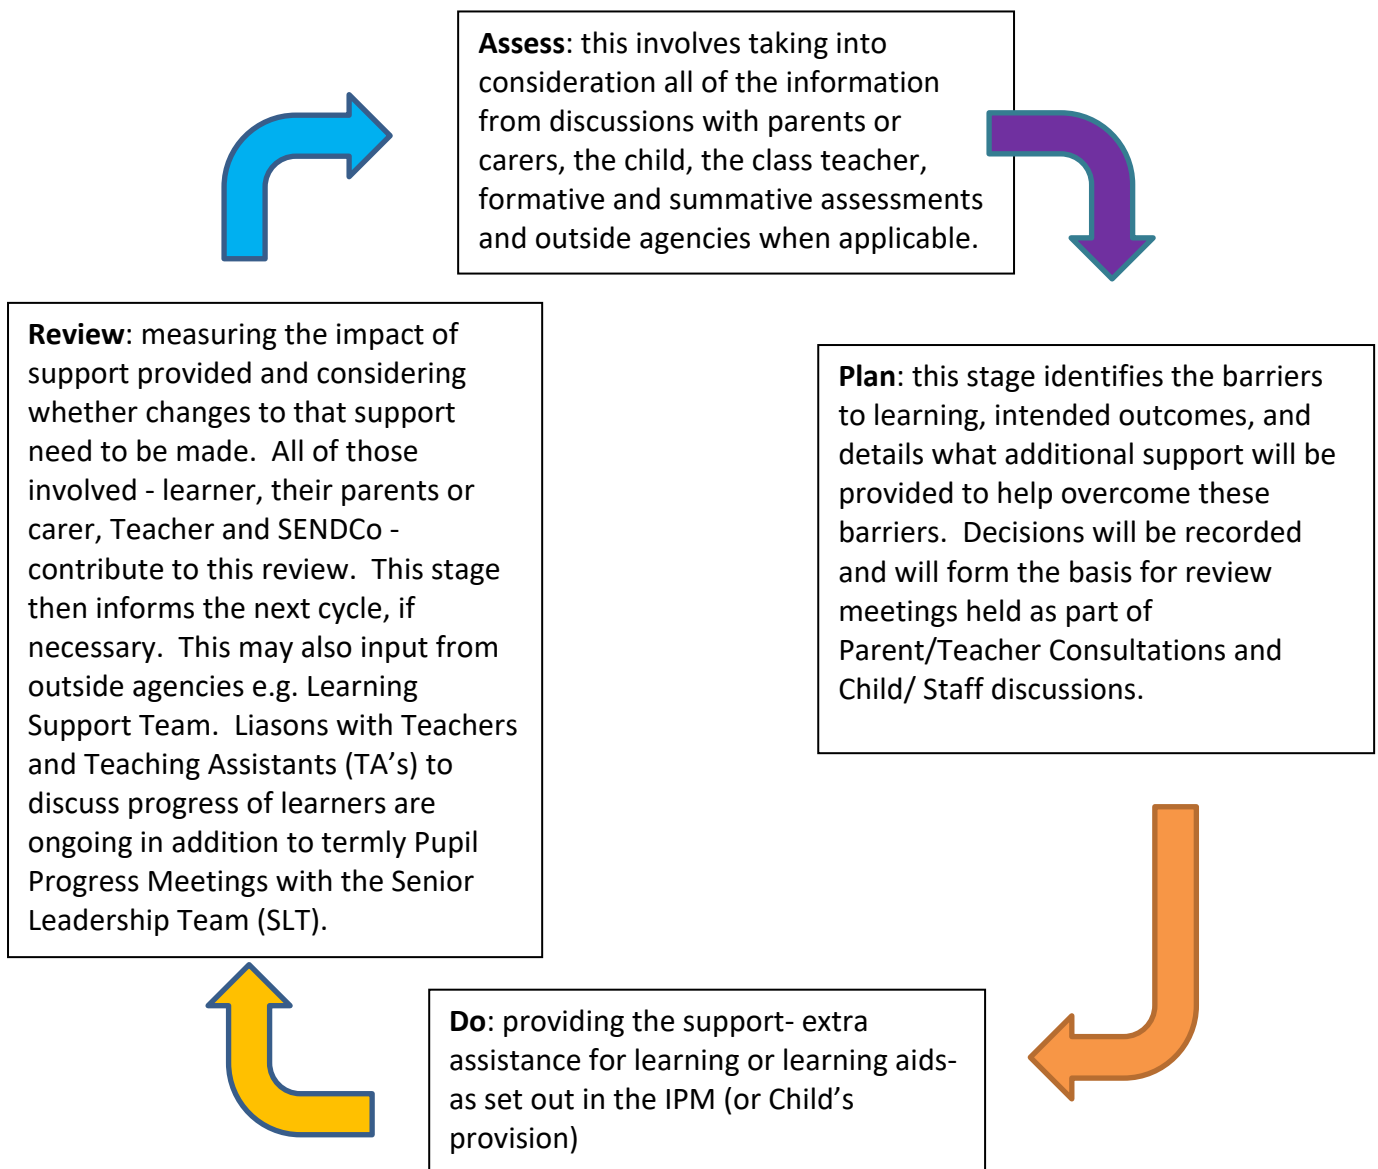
**Assess**: this involves taking into consideration all of the information from discussions with parents or carers, the child, the class teacher, formative and summative assessments and outside agencies when applicable.

**Plan**: this stage identifies the barriers to learning, intended outcomes, and details what additional support will be provided to help overcome these barriers.  Decisions will be recorded and will form the basis for review meetings held as part of Parent/Teacher Consultations and Child/ Staff discussions.

**Do**: providing the support- extra assistance for learning or learning aids- as set out in the IPM (or Child's provision)

**Review**: measuring the impact of support provided and considering whether changes to that support need to be made.  All of those involved - learner, their parents or carer, Teacher and SENDCo - contribute to this review.  This stage then informs the next cycle, if necessary.  This may also input from outside agencies e.g. Learning Support Team.  Liasons with Teachers and Teaching Assistants (TA's) to discuss progress of learners are ongoing in addition to termly Pupil Progress Meetings with the Senior Leadership Team (SLT).